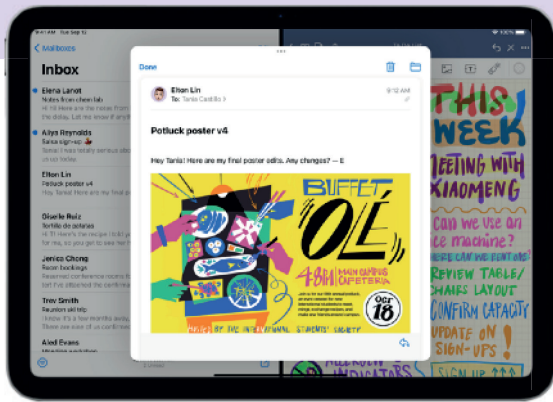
Mailboxes

Inbox

Elena Lanot
Follow-up from chem lab

Aliya Reynolds
Salsa sign-up

Elton Lin
Potluck poster v4

Giselle Ruiz
Tortilla de patatas

Jenica Chong
Recent bookings

Trev Smith
Reunion ski trip

Aled Evans

Done

Elton Lin
To: Tania Castillo
9:12 AM

Potluck poster v4

Hey Tania! Here are my final poster edits. Any changes? — E

BUFFET OLÉ
4PM MAIN CAMPUS CAFETERIA
OCT 18
BY THE INTERNATIONAL STUDENTS' SOCIETY

THIS WEEK
MEETING WITH XIAOMENG
CAN WE USE AN ICE MACHINE?
REVIEW TABLE/CHAIRS LAYOUT
CONFIRM CAPACITY
UPDATE ON SIGN-UPS!
SIGN UP